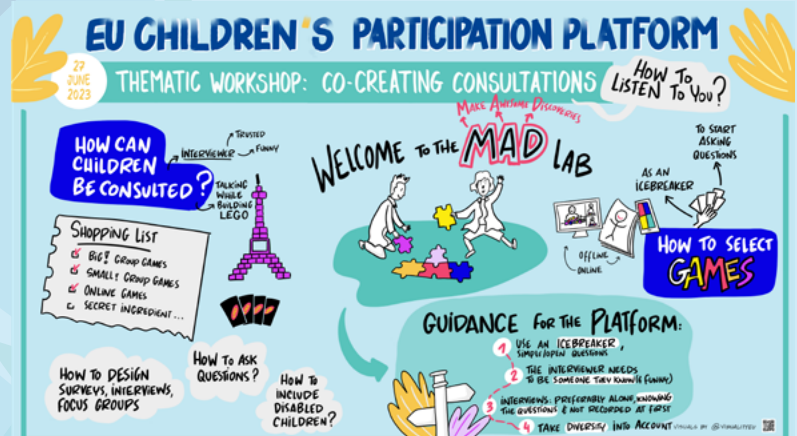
EU CHILDREN'S PARTICIPATION PLATFORM

27 JUNE 2023

THEMATIC WORKSHOP: CO-CREATING CONSULTATIONS

HOW TO LISTEN TO YOU?

HOW CAN CHILDREN BE CONSULTED?

INTERVIEWER

TRUSTED

FUNNY

TALKING WHILE BUILDING LEGO

MAKE AWESOME DISCOVERIES

WELCOME TO THE MAD LAB

TO START ASKING QUESTIONS

AS AN ICEBREAKER

OFFLINE

ONLINE

HOW TO SELECT GAMES

SHOPPING LIST
BIG! GROUP GAMES
SMALL! GROUP GAMES
ONLINE GAMES
SECRET INGREDIENT...

HOW TO DESIGN SURVEYS, INTERVIEWS, FOCUS GROUPS

HOW TO ASK QUESTIONS?

HOW TO INCLUDE DISABLED CHILDREN?

GUIDANCE FOR THE PLATFORM:
1 USE AN ICEBREAKER, SIMPLE/OPEN QUESTIONS
2 THE INTERVIEWER NEEDS TO BE SOMEONE THEY KNOW (& FUNNY)
3 INTERVIEWS: PREFERABLY ALONE, KNOWING THE QUESTIONS & NOT RECORDED AT FIRST
4 TAKE DIVERSITY INTO ACCOUNT

VISUALS BY @VISUALITYEU